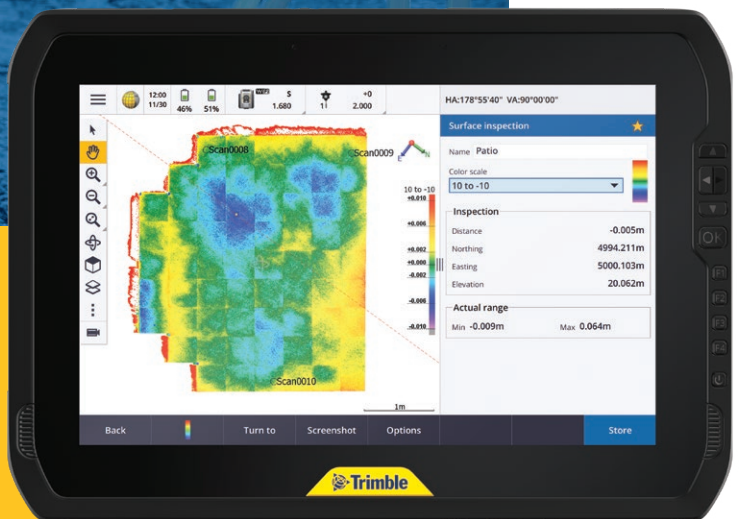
12:00 11/30 46% 51% S 1.680 1 +0 2.000

HA:178°55'40" VA:90°00'00"

Scan0008

Scan0009

10 to -10
+0.010
+0.006
+0.002
+0.000
-0.002
-0.006
-0.010

Scan0010

1m

Surface inspection

Name Patio

Color scale

10 to -10

Inspection

Distance -0.005m

Northing 4994.211m

Easting 5000.103m

Elevation 20.062m

Actual range

Min -0.009m Max 0.064m

Back

Turn to

Screenshot

Options

Store

Trimble

F1 F2 F3 F4